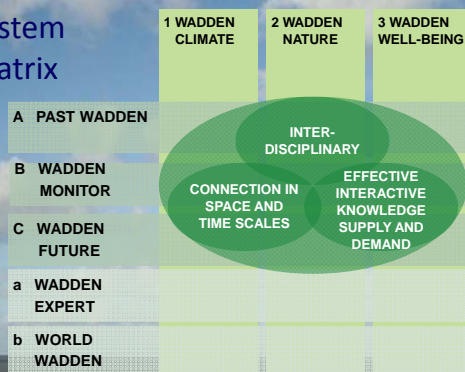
stem
atrix

| | 1 WADDEN CLIMATE | 2 WADDEN NATURE | 3 WADDEN WELL-BEING |
|---|---|---|---|
| A PAST WADDEN | | | |
| B WADDEN MONITOR | | | |
| C WADDEN FUTURE | | | |
| a WADDEN EXPERT | | | |
| b WORLD WADDEN | | | |

INTER-DISCIPLINARY

CONNECTION IN SPACE AND TIME SCALES

EFFECTIVE INTERACTIVE KNOWLEDGE SUPPLY AND DEMAND